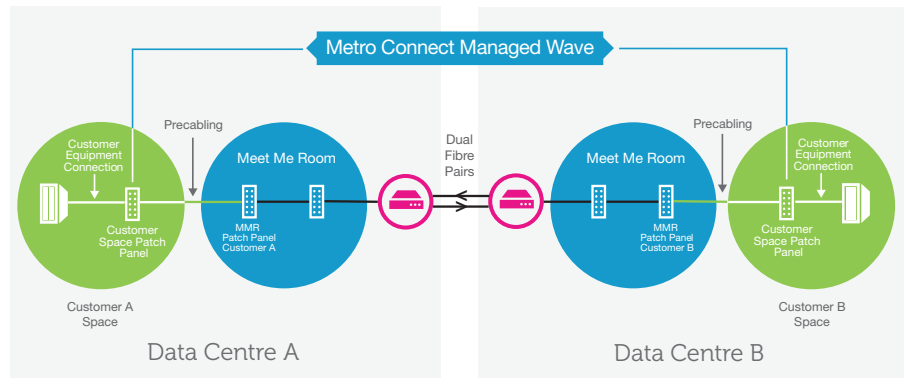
Metro Connect Managed Wave

Customer Equipment Connection

Precabling

Meet Me Room

Customer Space Patch Panel

MMR Patch Panel Customer A

Customer A Space

Data Centre A

Dual Fibre Pairs

Meet Me Room

Precabling

Customer Equipment Connection

MMR Patch Panel Customer B

Customer Space Patch Panel

Customer B Space

Data Centre B